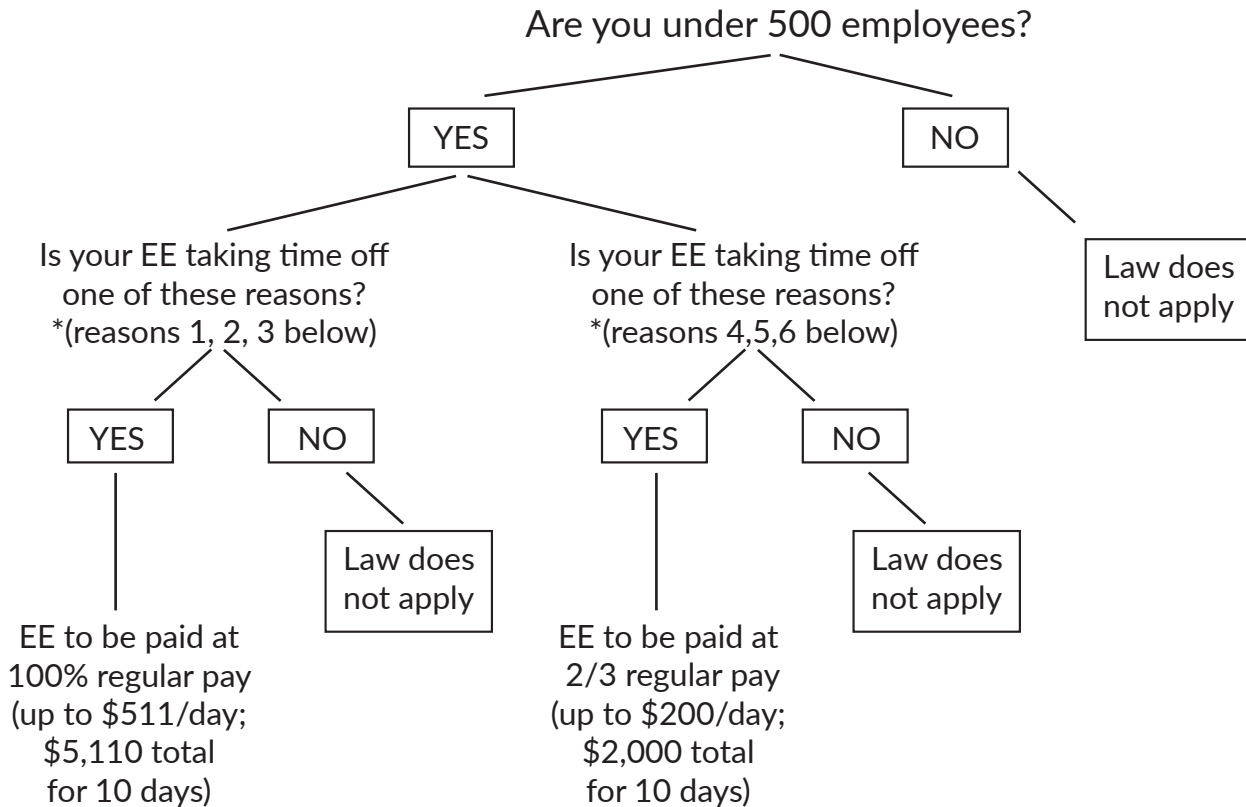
Are you under 500 employees?

YES

NO

Law does not apply

Is your EE taking time off one of these reasons? *(reasons 1, 2, 3 below)

YES

NO

Law does not apply

EE to be paid at 100% regular pay (up to \$511/day; \$5,110 total for 10 days)

Is your EE taking time off one of these reasons? *(reasons 4,5,6 below)

YES

NO

Law does not apply

EE to be paid at 2/3 regular pay (up to \$200/day; \$2,000 total for 10 days)